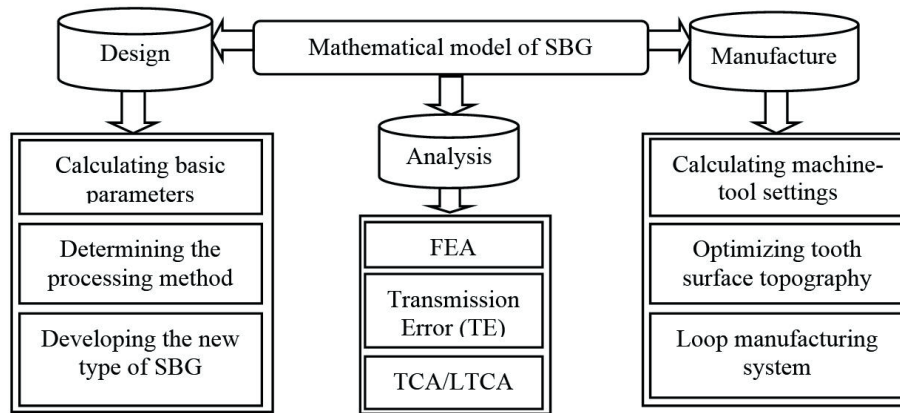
Design

Mathematical model of SBG

Manufacture

Calculating basic parameters

Determining the processing method

Developing the new type of SBG

Analysis

FEA

Transmission Error (TE)

TCA/LTCA

Calculating machine-tool settings

Optimizing tooth surface topography

Loop manufacturing system